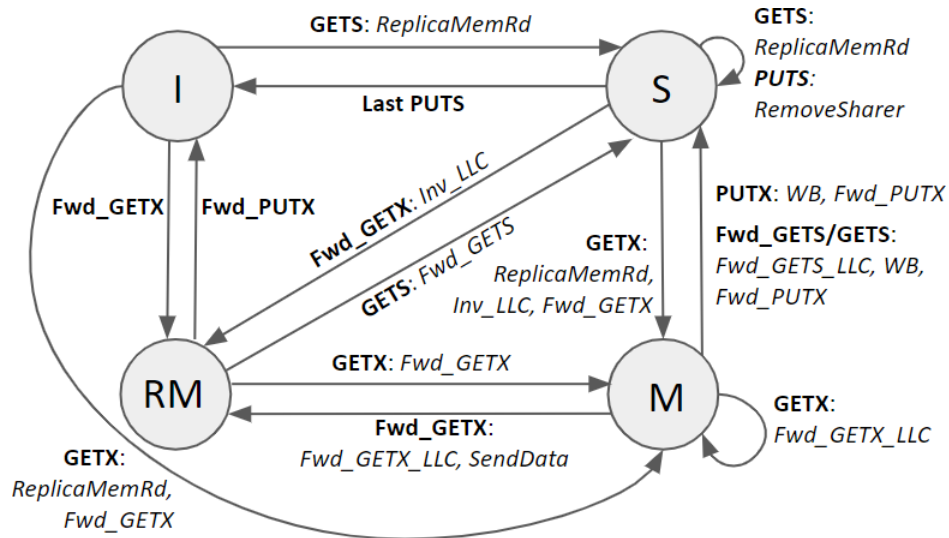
GETS: ReplicaMemRd

GETS: ReplicaMemRd
PUTS: RemoveSharer

I

S

Last PUTS

Fwd_GETX

Fwd_PUTX

Fwd_GETX: Inv_LLC

GETS: Fwd_GETS

GETX: ReplicaMemRd, Inv_LLC, Fwd_GETX

PUTX: WB, Fwd_PUTX

Fwd_GETS/GETS: Fwd_GETS_LLC, WB, Fwd_PUTX

GETX: Fwd_GETX

RM

M

Fwd_GETX: Fwd_GETX_LLC, SendData

GETX: Fwd_GETX_LLC

GETX: ReplicaMemRd, Fwd_GETX